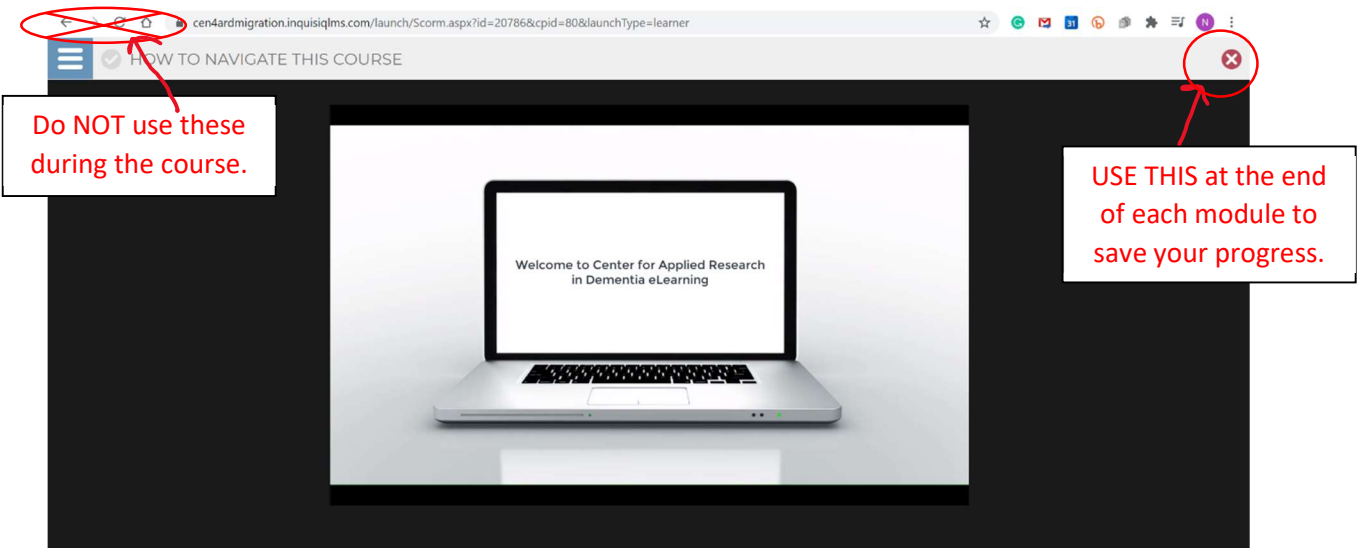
cen4ardmigration.inquisiqlms.com/launch/Scorm.aspx?id=20786&cpid=80&launchType=learner

31

N

HOW TO NAVIGATE THIS COURSE

Do NOT use these during the course.

USE THIS at the end of each module to save your progress.

Welcome to Center for Applied Research in Dementia eLearning